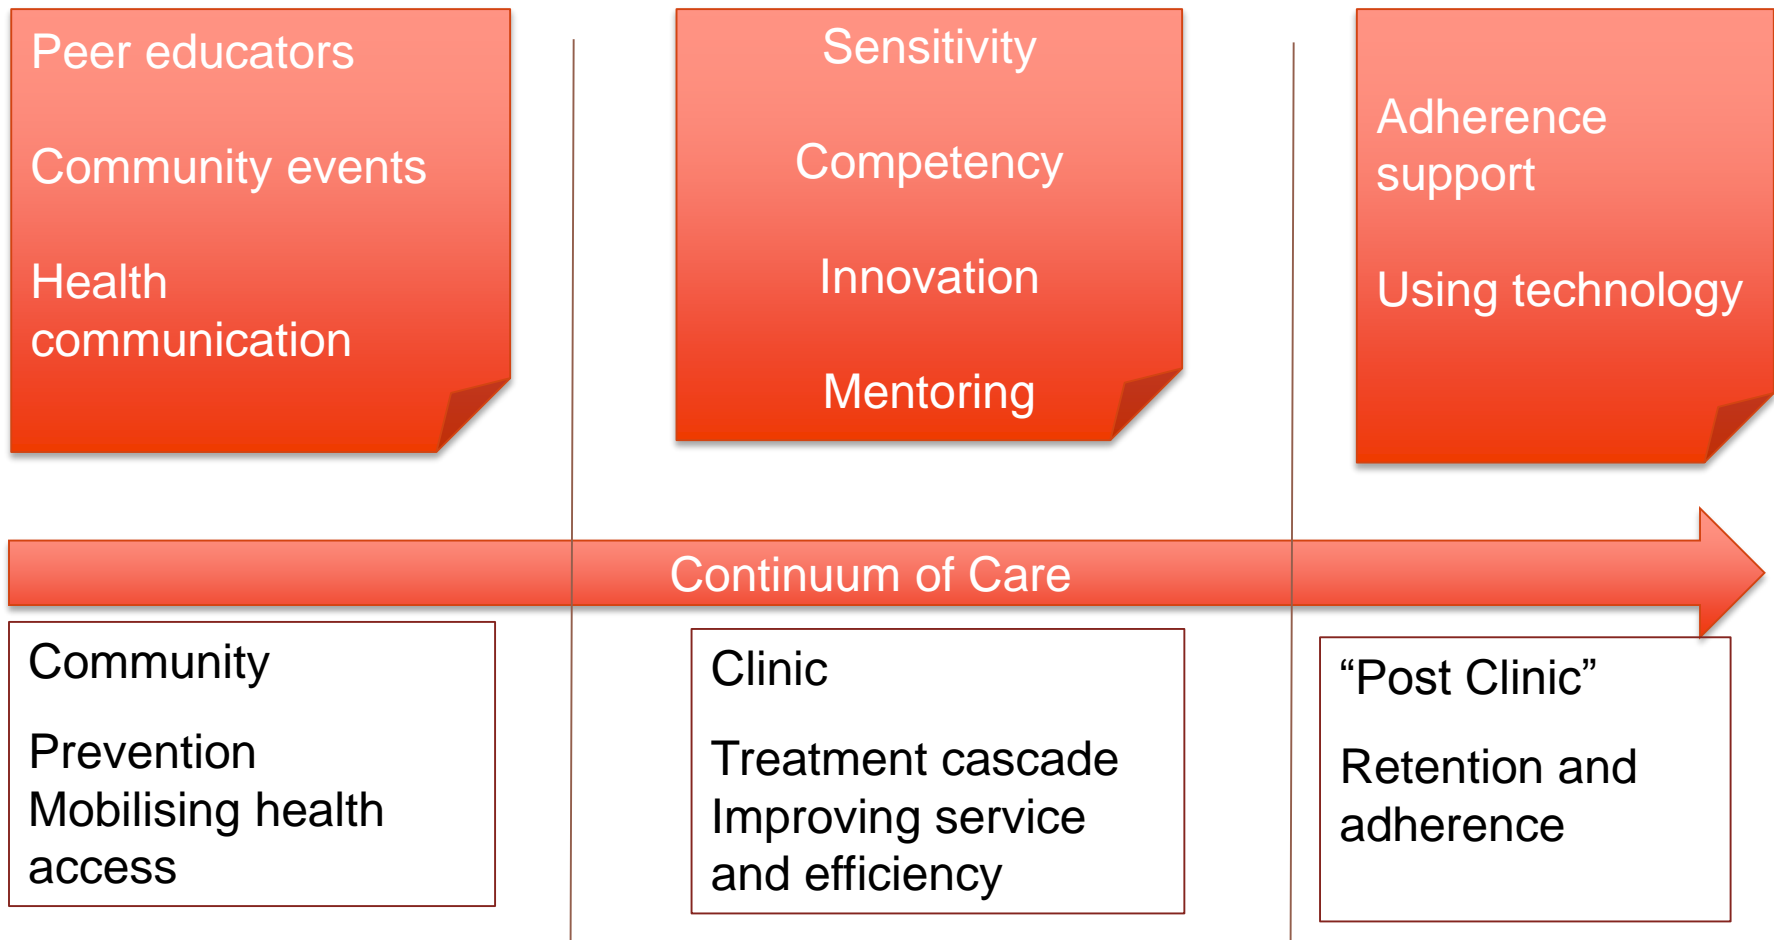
Peer educators

Community events

Health communication

Sensitivity

Competency

Innovation

Mentoring

Adherence support

Using technology

Continuum of Care

Community

Prevention
Mobilising health access

Clinic

Treatment cascade
Improving service and efficiency

“Post Clinic”

Retention and adherence